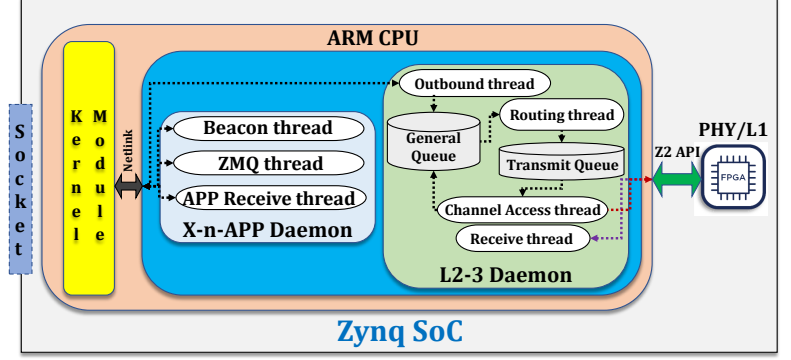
ARM CPU

Socket

Kernel Module

Nedlink

Outbound thread

Beacon thread

ZMQ thread

APP Receive thread

X-n-APP Daemon

General Queue

Routing thread

Transmit Queue

Channel Access thread

Receive thread

L2-3 Daemon

Z2 API

PHY/L1

FPGA

Zynq SoC